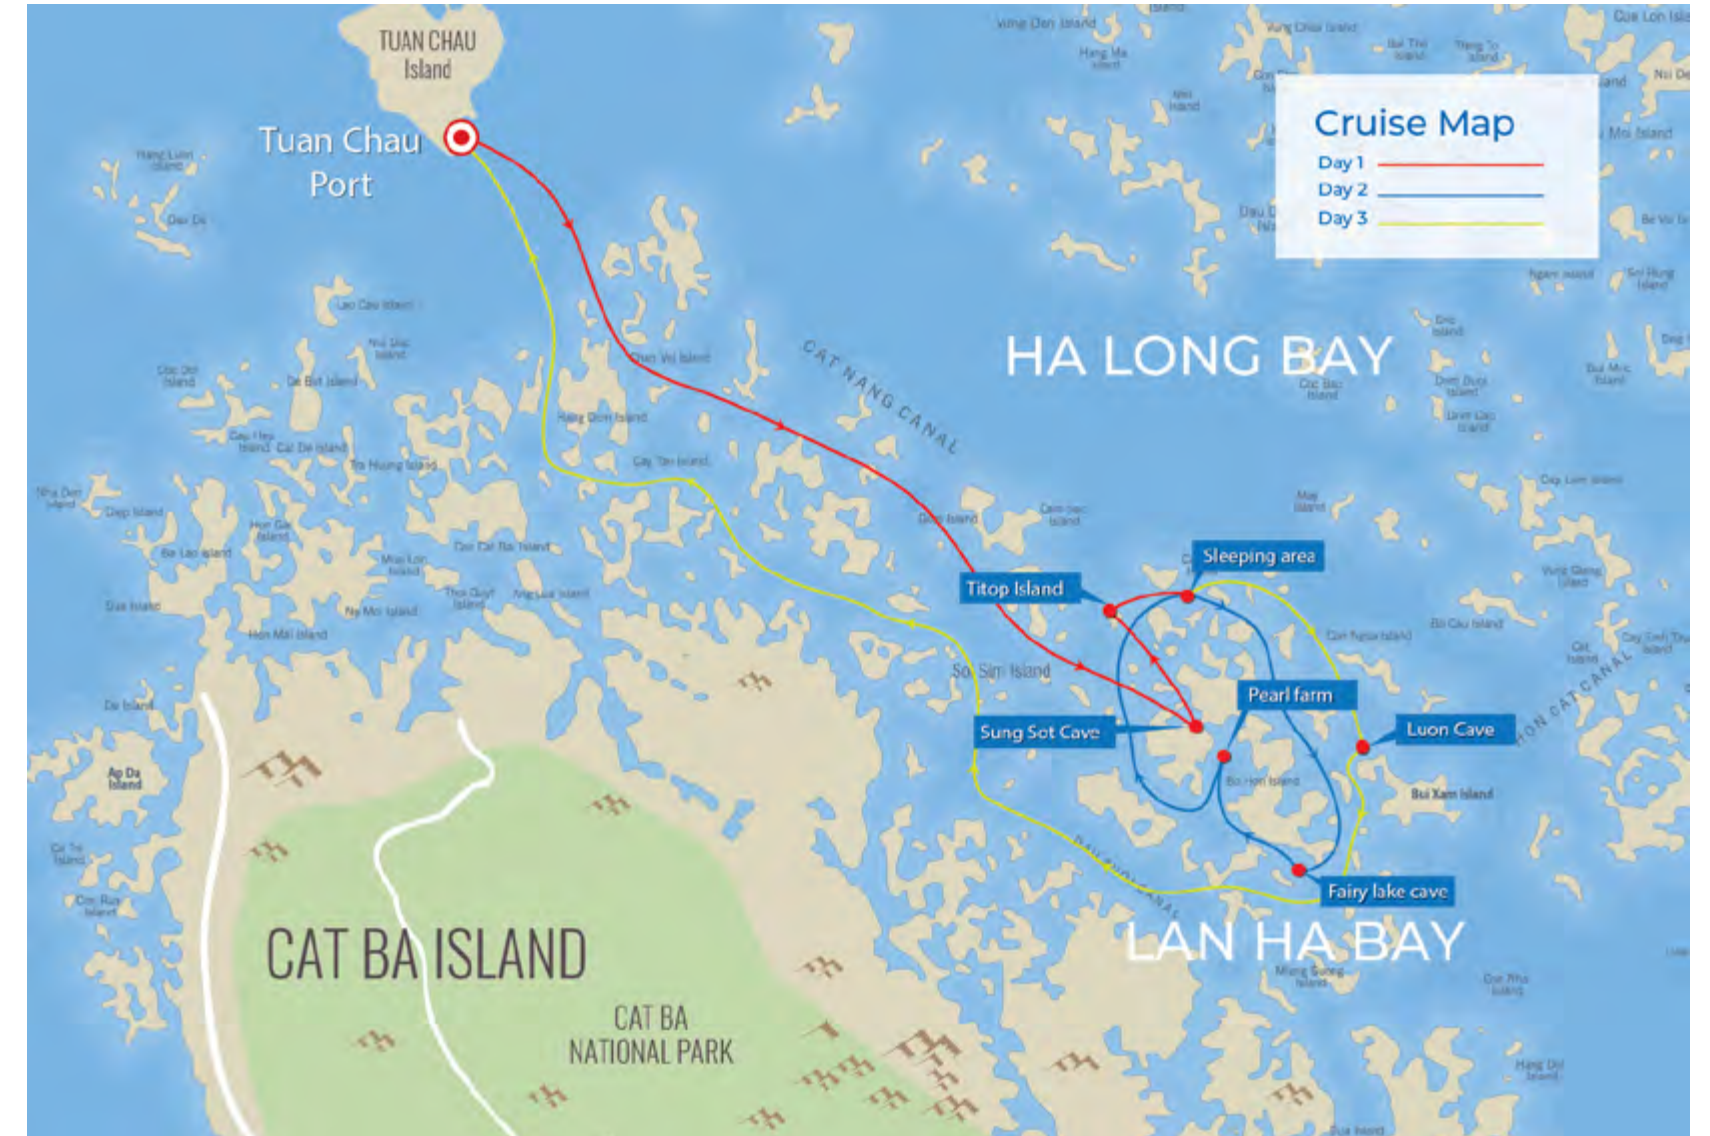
TUAN CHAU Island

Tuan Chau Port

Cruise Map
Day 1
Day 2
Day 3

HA LONG BAY

CAT NANG CANAL

Sleeping area

Titop Island

So Sim Island

Pearl farm

Sung Sot Cave

Luon Cave

Bui Xam Island

Fairy lake cave

LAN HA BAY

CAT BA ISLAND

CAT BA NATIONAL PARK

Ap Da Island

Lao Cau Island

Chan Voi Island

Hang Dun Island

Cay Tao Island

De Bit Island

Cat De Island

Tra Hung Island

Deep Island

Ba Lao Island

Hon Mai Island

Ny Mo Island

Cac Bac Island

Dau Be Island

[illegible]